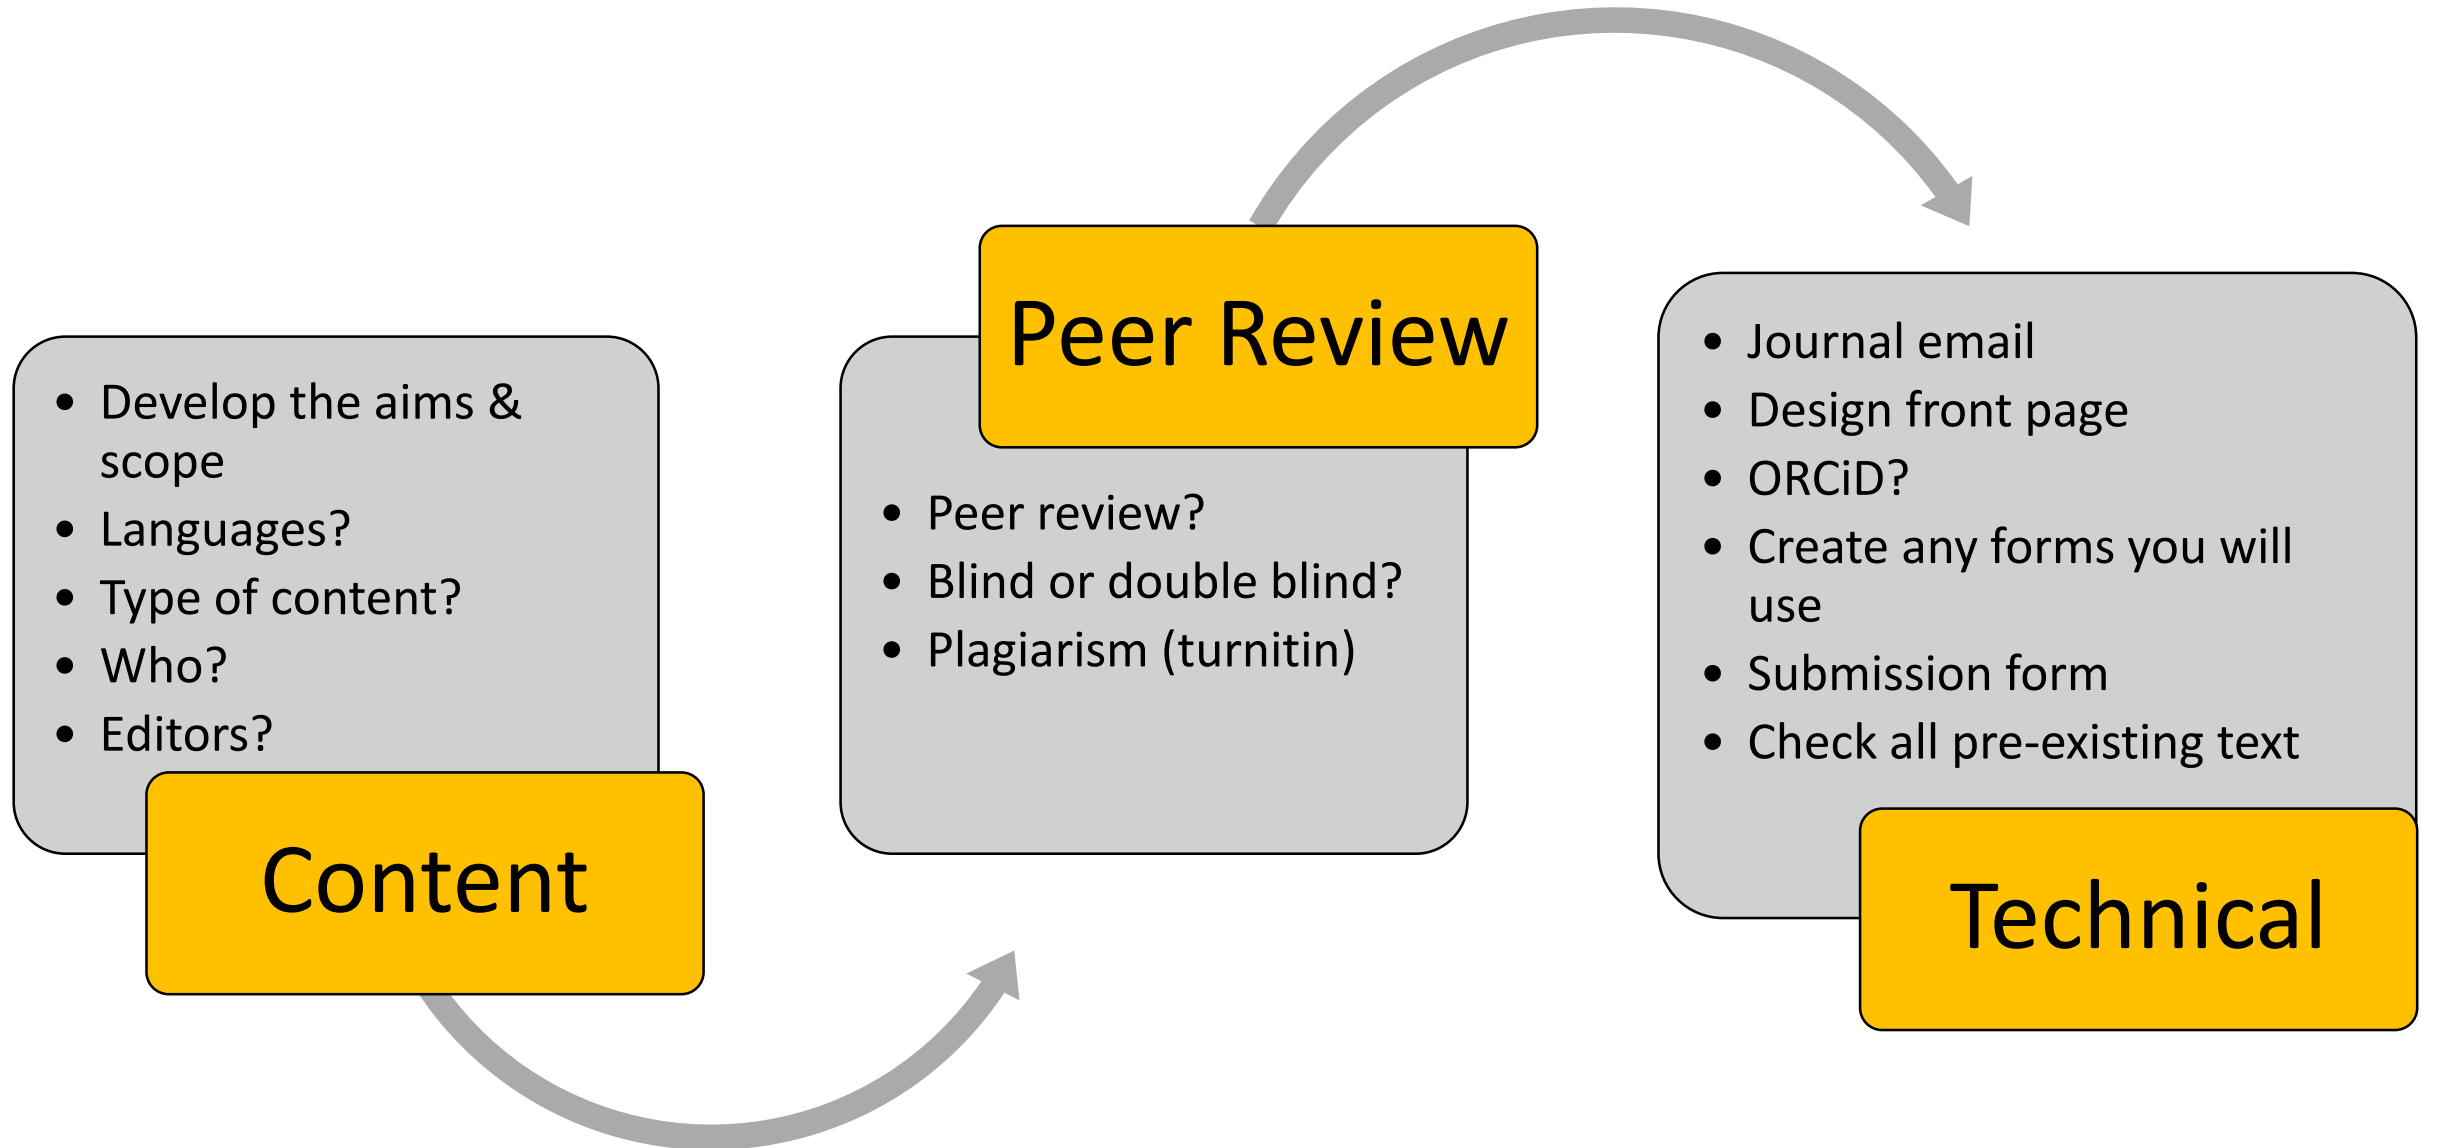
- Develop the aims & scope
- Languages?
- Type of content?
- Who?
- Editors?

Content

Peer Review

- Peer review?
- Blind or double blind?
- Plagiarism (turnitin)

- Journal email
- Design front page
- ORCiD?
- Create any forms you will use
- Submission form
- Check all pre-existing text

Technical